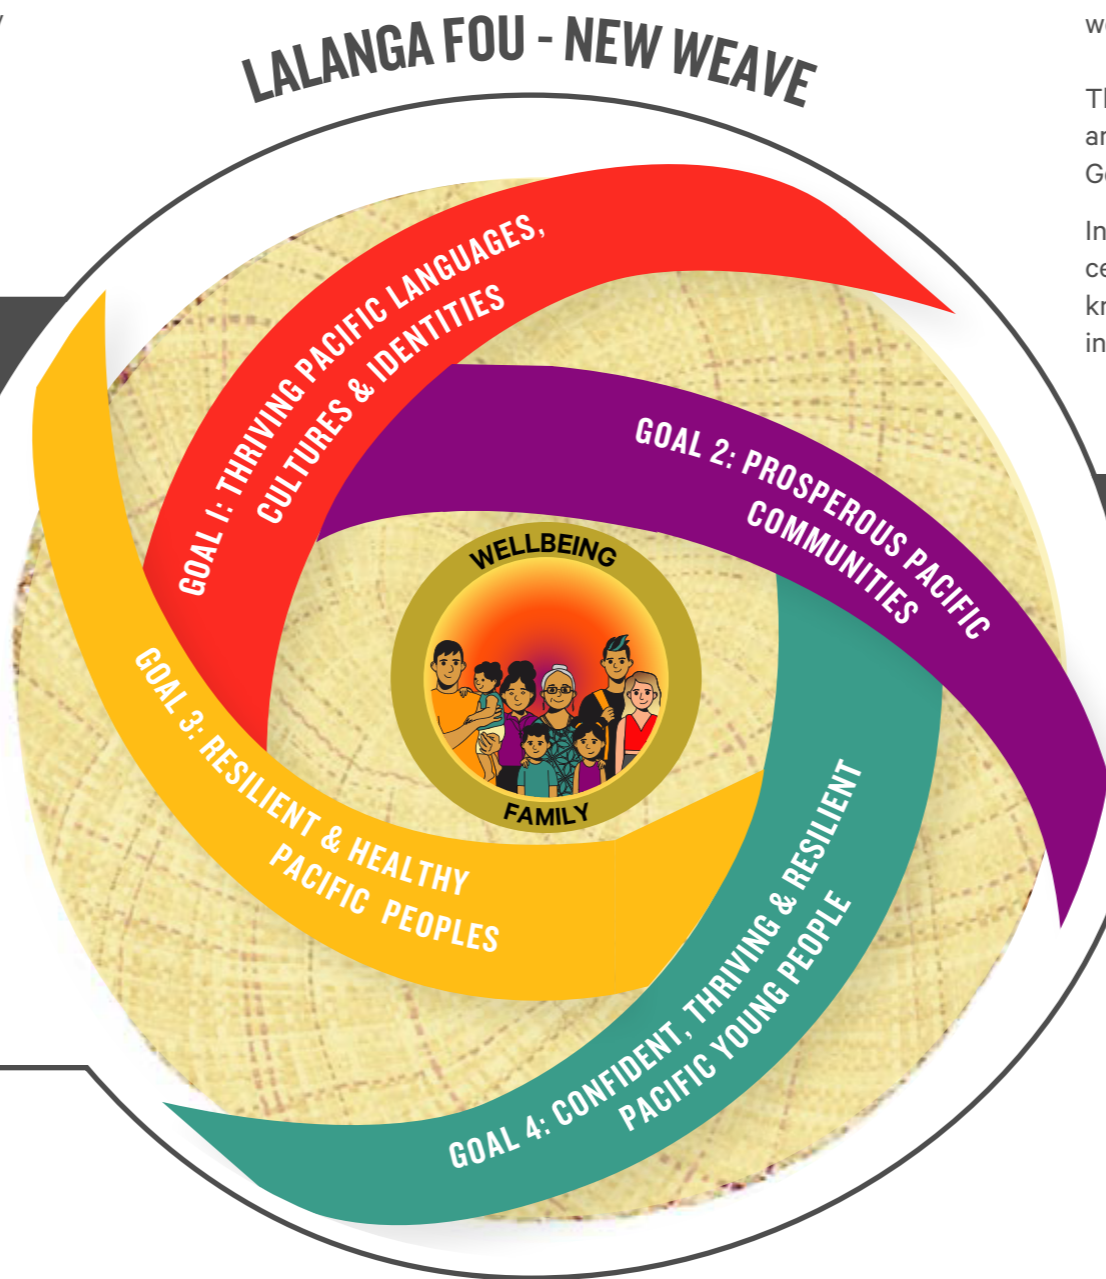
LALANGA FOU - NEW WEAVE

GOAL 1: THRIVING PACIFIC LANGUAGES, CULTURES & IDENTITIES

GOAL 2: PROSPEROUS PACIFIC COMMUNITIES

WELLBEING

FAMILY

GOAL 3: RESILIENT & HEALTHY PACIFIC PEOPLES

GOAL 4: CONFIDENT, THRIVING & RESILIENT PACIFIC YOUNG PEOPLE

w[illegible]

Th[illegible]
ar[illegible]
G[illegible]

In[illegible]
ce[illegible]
kr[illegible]
in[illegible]